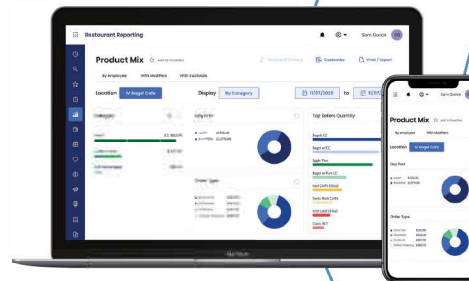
Restaurant Reporting

Sam Gorick

Product Mix

Add to favorites

Customize

Print / Export

By employee

With Modifiers

With Subtotals

Location

Bagel Cafe

Display

By Category

11/01/2018

to

Day Part

Order Type

Top Sellers Quantity

Bagels EC

Bagel w/CC

Apple Pie

Bagel w/Plum CC

Iced Coffee

Swiss Bran Coffee

Hot Latte

Classic BLT

Product Mix

By employee

With Modifiers

Location

Bagel Cafe

Day Part

Order Type